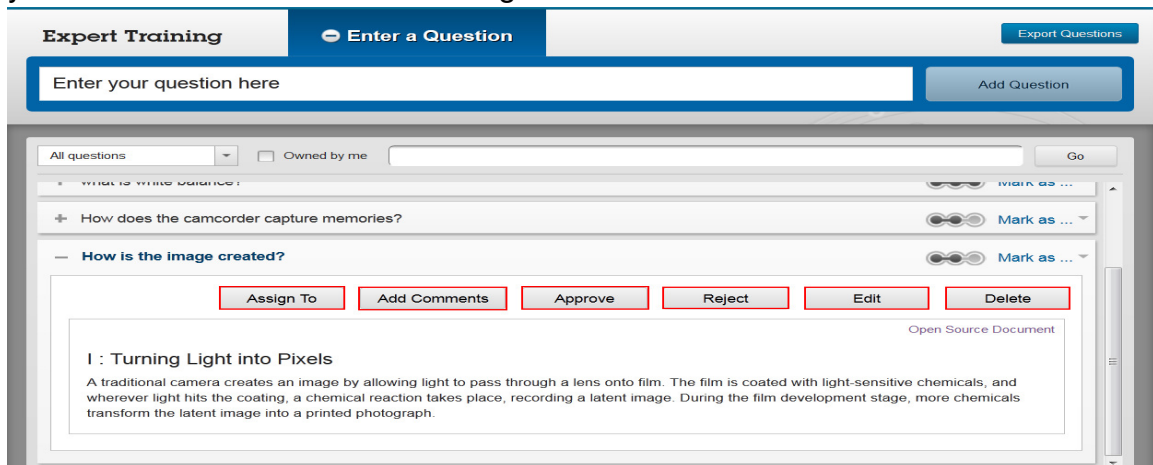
Expert Training

Enter a Question

Export Questions

Enter your question here

Add Question

All questions

Owned by me

Go

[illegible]

Mark as ...

+ How does the camcorder capture memories?

Mark as ...

— How is the image created?

Mark as ...

Assign To

Add Comments

Approve

Reject

Edit

Delete

Open Source Document

I : Turning Light into Pixels

A traditional camera creates an image by allowing light to pass through a lens onto film. The film is coated with light-sensitive chemicals, and wherever light hits the coating, a chemical reaction takes place, recording a latent image. During the film development stage, more chemicals transform the latent image into a printed photograph.